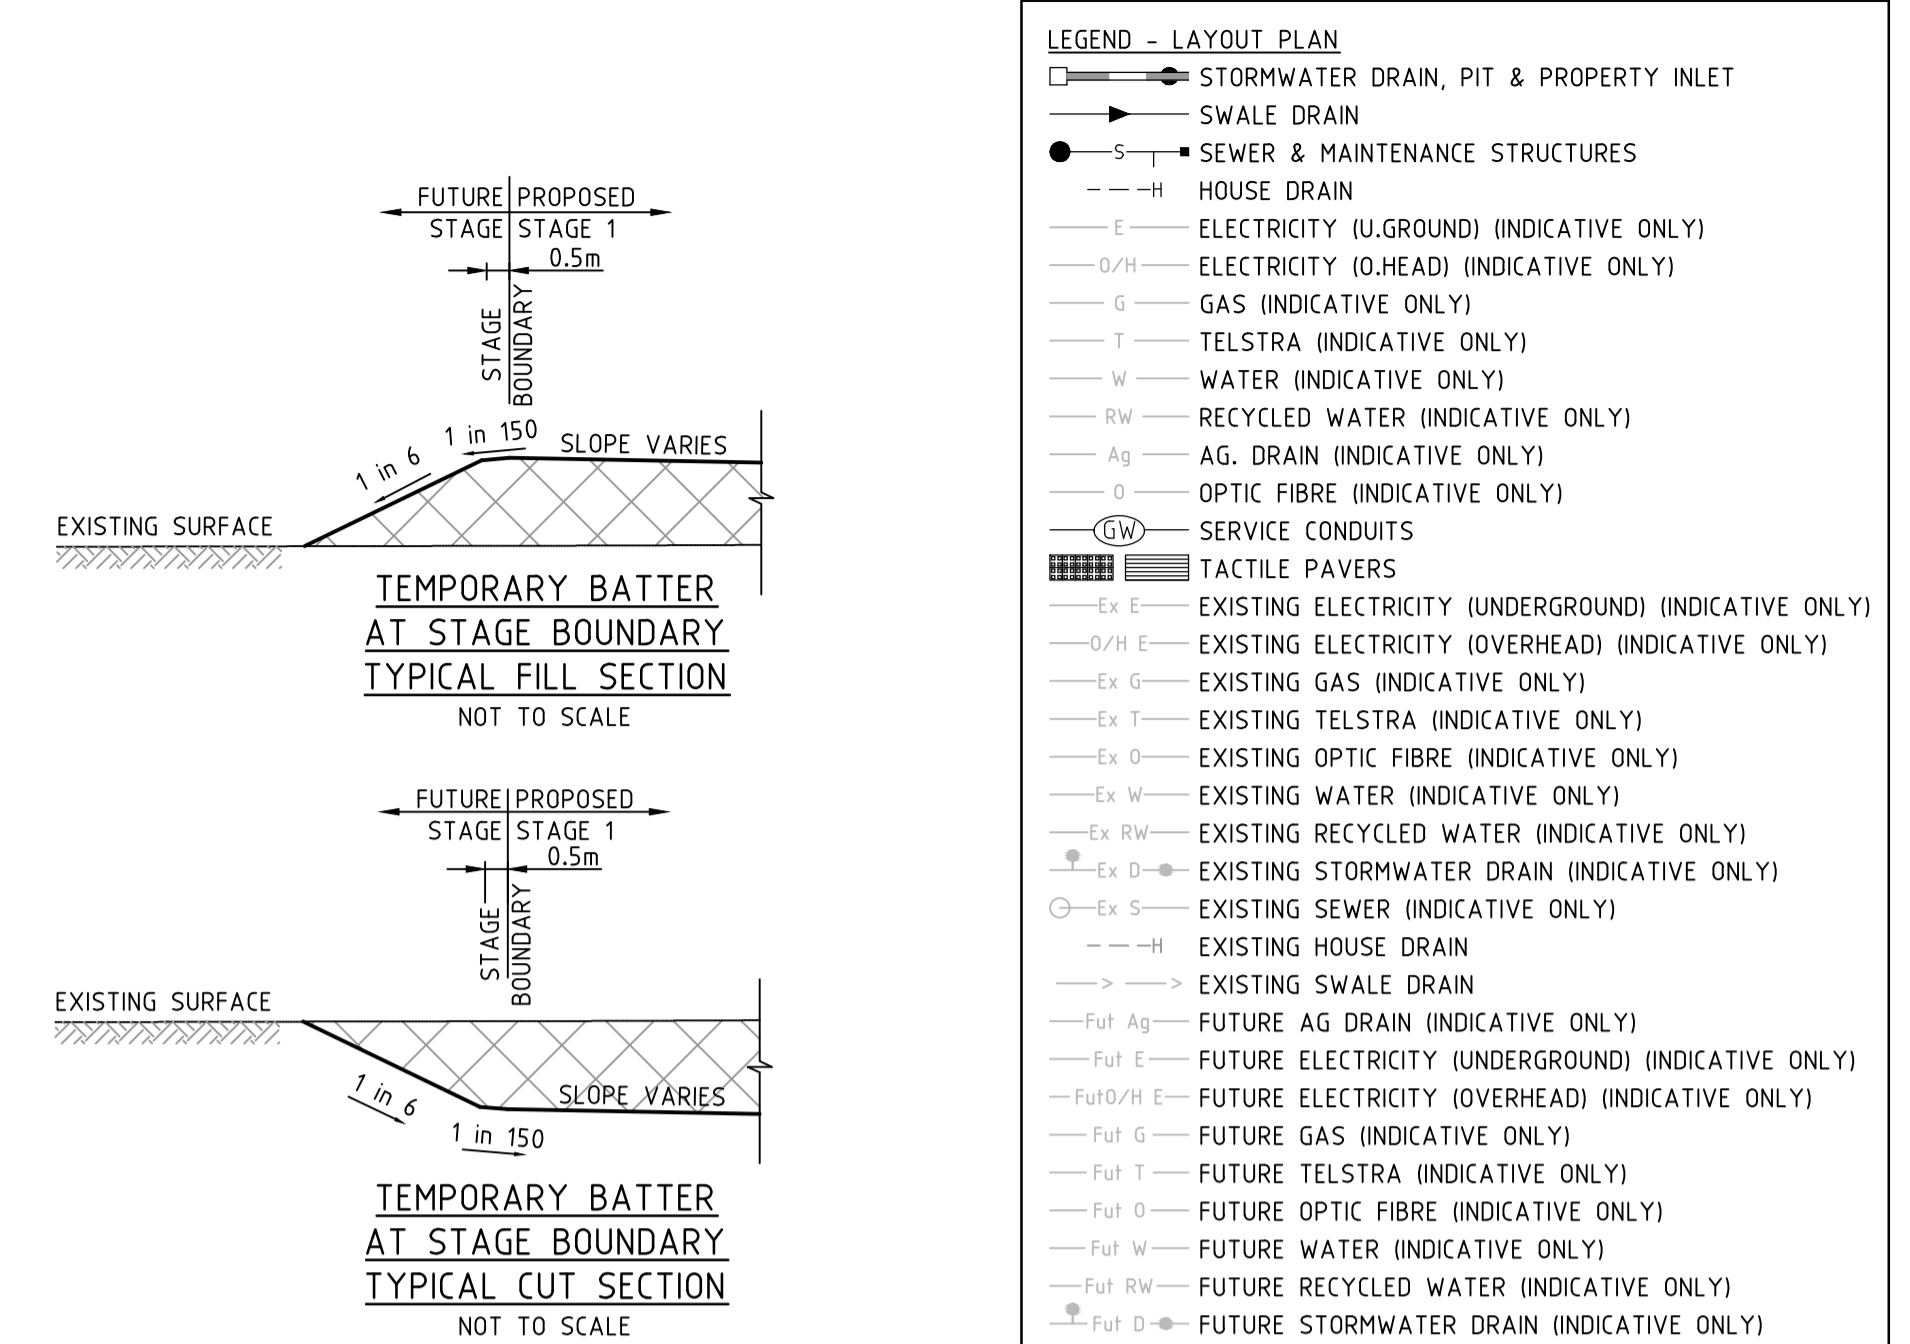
FUTURE STAGE | PROPOSED STAGE 1

0.5m

STAGE BOUNDARY

1 in 150

SLOPE VARIES

1 in 6

EXISTING SURFACE

TEMPORARY BATTER
AT STAGE BOUNDARY
TYPICAL FILL SECTION
NOT TO SCALE

FUTURE STAGE | PROPOSED STAGE 1

0.5m

STAGE BOUNDARY

EXISTING SURFACE

SLOPE VARIES

1 in 6

1 in 150

TEMPORARY BATTER
AT STAGE BOUNDARY
TYPICAL CUT SECTION
NOT TO SCALE

LEGEND - LAYOUT PLAN

STORMWATER DRAIN, PIT & PROPERTY INLET
SWALE DRAIN
S SEWER & MAINTENANCE STRUCTURES
H HOUSE DRAIN
E ELECTRICITY (U.GROUND) (INDICATIVE ONLY)
O/H ELECTRICITY (O.HEAD) (INDICATIVE ONLY)
G GAS (INDICATIVE ONLY)
T TELSTRA (INDICATIVE ONLY)
W WATER (INDICATIVE ONLY)
RW RECYCLED WATER (INDICATIVE ONLY)
Ag AG. DRAIN (INDICATIVE ONLY)
O OPTIC FIBRE (INDICATIVE ONLY)
GW SERVICE CONDUITS
TACTILE PAVERS
Ex E EXISTING ELECTRICITY (UNDERGROUND) (INDICATIVE ONLY)
O/H E EXISTING ELECTRICITY (OVERHEAD) (INDICATIVE ONLY)
Ex G EXISTING GAS (INDICATIVE ONLY)
Ex T EXISTING TELSTRA (INDICATIVE ONLY)
Ex O EXISTING OPTIC FIBRE (INDICATIVE ONLY)
Ex W EXISTING WATER (INDICATIVE ONLY)
Ex RW EXISTING RECYCLED WATER (INDICATIVE ONLY)
Ex D EXISTING STORMWATER DRAIN (INDICATIVE ONLY)
Ex S EXISTING SEWER (INDICATIVE ONLY)
H EXISTING HOUSE DRAIN
> > EXISTING SWALE DRAIN
Fut Ag FUTURE AG DRAIN (INDICATIVE ONLY)
Fut E FUTURE ELECTRICITY (UNDERGROUND) (INDICATIVE ONLY)
FutO/H E FUTURE ELECTRICITY (OVERHEAD) (INDICATIVE ONLY)
Fut G FUTURE GAS (INDICATIVE ONLY)
Fut T FUTURE TELSTRA (INDICATIVE ONLY)
Fut O FUTURE OPTIC FIBRE (INDICATIVE ONLY)
Fut W FUTURE WATER (INDICATIVE ONLY)
Fut RW FUTURE RECYCLED WATER (INDICATIVE ONLY)
Fut D FUTURE STORMWATER DRAIN (INDICATIVE ONLY)